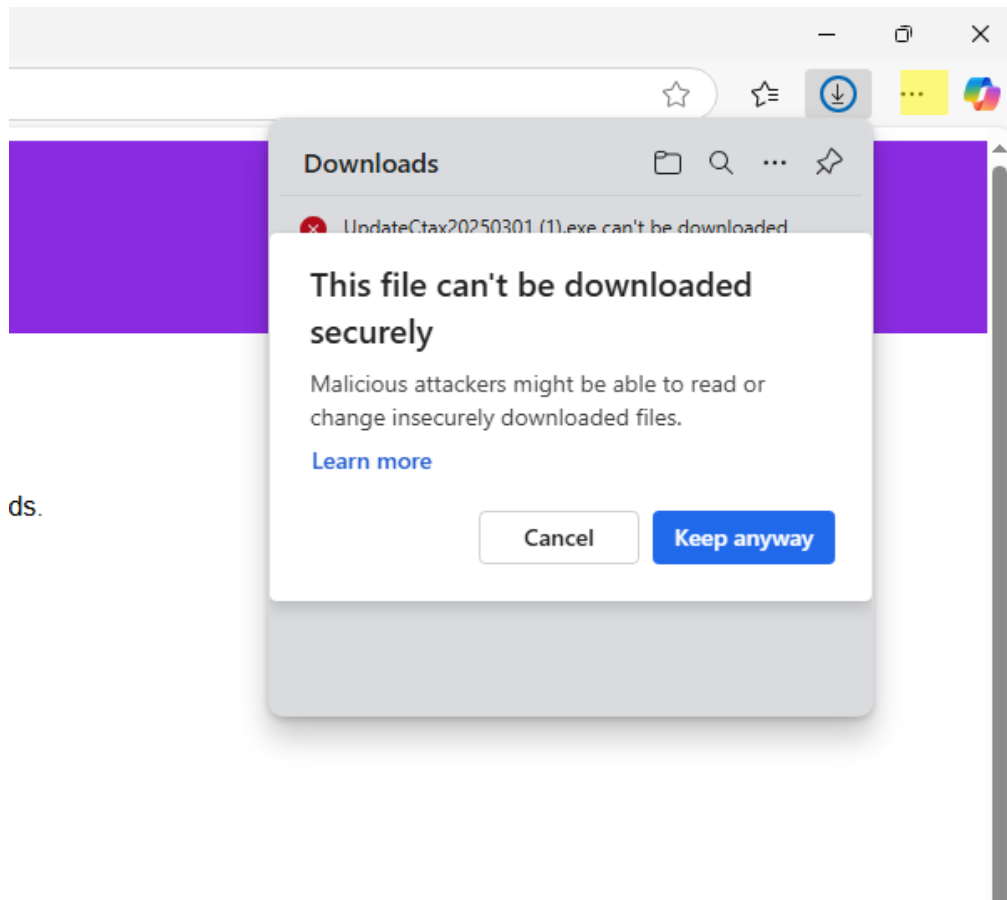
Downloads

UpdateCtax20250301 (1).exe can't be downloaded

This file can't be downloaded securely

Malicious attackers might be able to read or change insecurely downloaded files.

Learn more

Cancel

Keep anyway

ds.